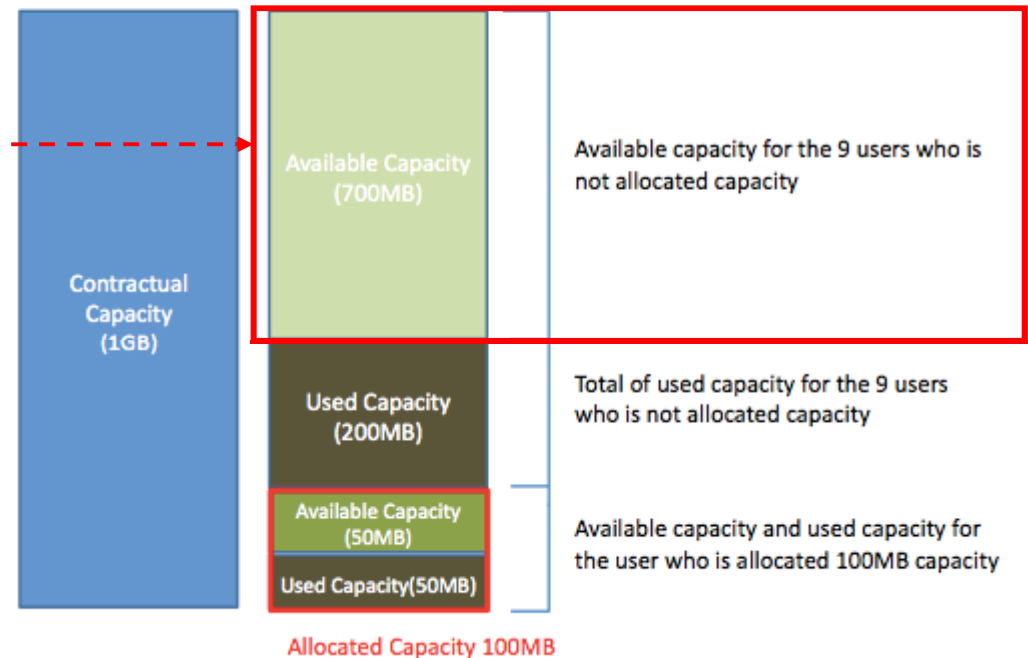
Contractual Capacity (1GB)

Available Capacity (700MB)

Used Capacity (200MB)

Available Capacity (50MB)

Used Capacity(50MB)

Available capacity for the 9 users who is not allocated capacity

Total of used capacity for the 9 users who is not allocated capacity

Available capacity and used capacity for the user who is allocated 100MB capacity

Allocated Capacity 100MB